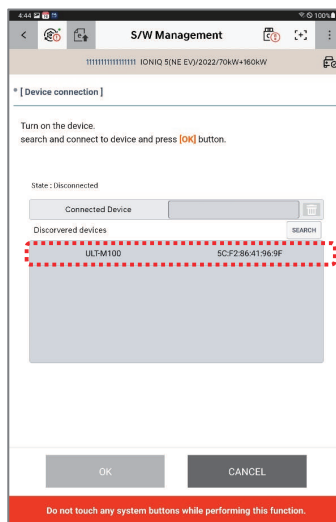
4:44

100%

S/W Management

11111111111111111 IONIQ 5(NE EV)/2022/70kW+160kW

* [ Device connection ]

Turn on the device.
search and connect to device and press [OK] button.

State : Disconnected

Connected Device

Discorvered devices

SEARCH

ULT-M100 5C:F2:86:41:96:9F

OK

CANCEL

Do not touch any system buttons while performing this function.